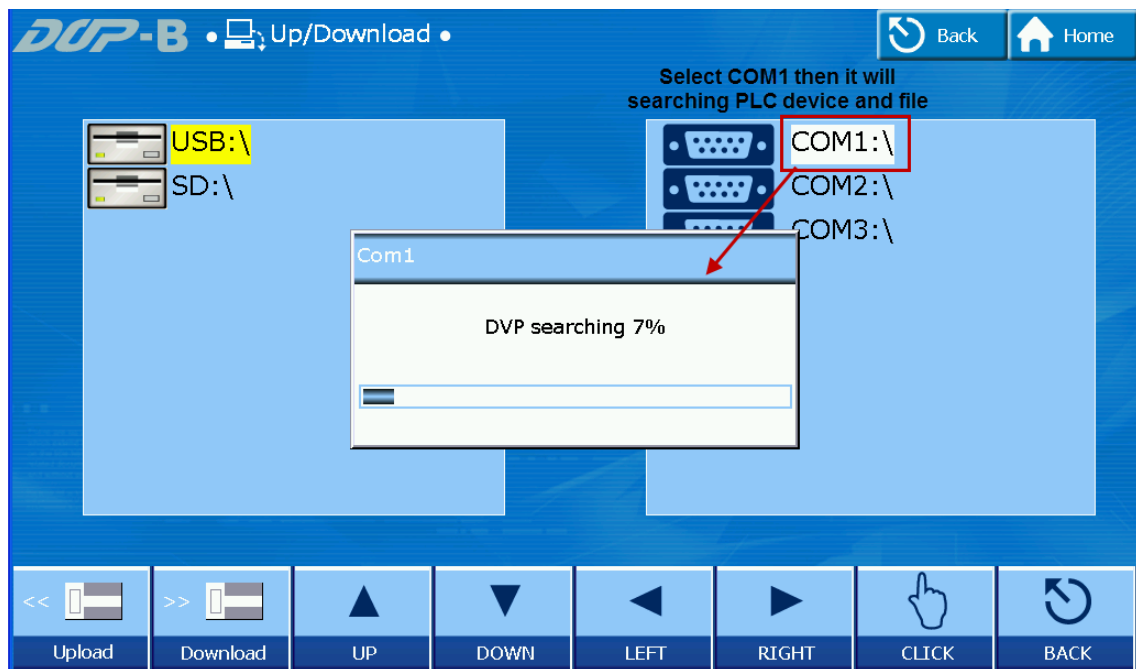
DOP-B • Up/Download •

Back

Home

Select COM1 then it will searching PLC device and file

USB:\
SD:\

COM1:\
COM2:\
COM3:\

Com1

DVP searching 7%

<<

Upload

>>

Download

UP

DOWN

LEFT

RIGHT

CLICK

BACK